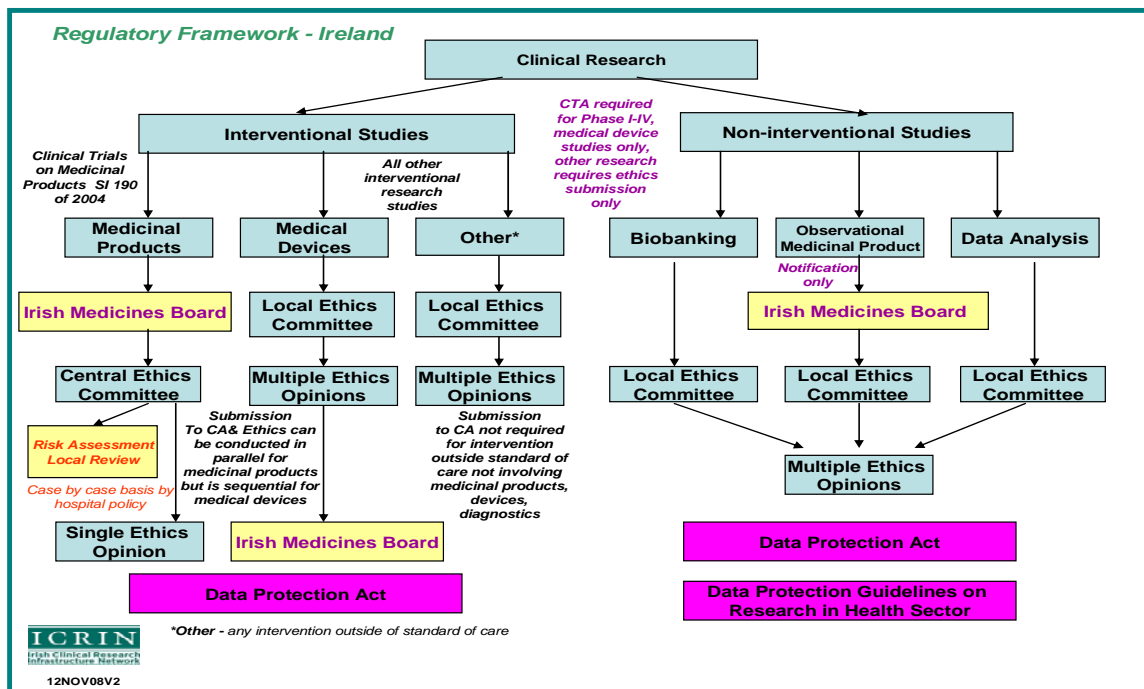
Regulatory Framework - Ireland

Clinical Research

CTA required for Phase I-IV, medical device studies only, other research requires ethics submission only

Interventional Studies

Non-interventional Studies

Clinical Trials on Medicinal Products SI 190 of 2004

All other interventional research studies

Medicinal Products

Medical Devices

Other*

Biobanking

Observational Medicinal Product

Data Analysis

Notification only

Irish Medicines Board

Local Ethics Committee

Local Ethics Committee

Irish Medicines Board

Central Ethics Committee

Multiple Ethics Opinions

Multiple Ethics Opinions

Local Ethics Committee

Local Ethics Committee

Local Ethics Committee

Risk Assessment Local Review

Case by case basis by hospital policy

Submission To CA& Ethics can be conducted in parallel for medicinal products but is sequential for medical devices

Submission to CA not required for intervention outside standard of care not involving medicinal products, devices, diagnostics

Multiple Ethics Opinions

Single Ethics Opinion

Irish Medicines Board

Data Protection Act

Data Protection Act

Data Protection Guidelines on Research in Health Sector

ICRIN
Irish Clinical Research Infrastructure Network

*Other - any intervention outside of standard of care

12NOV08V2